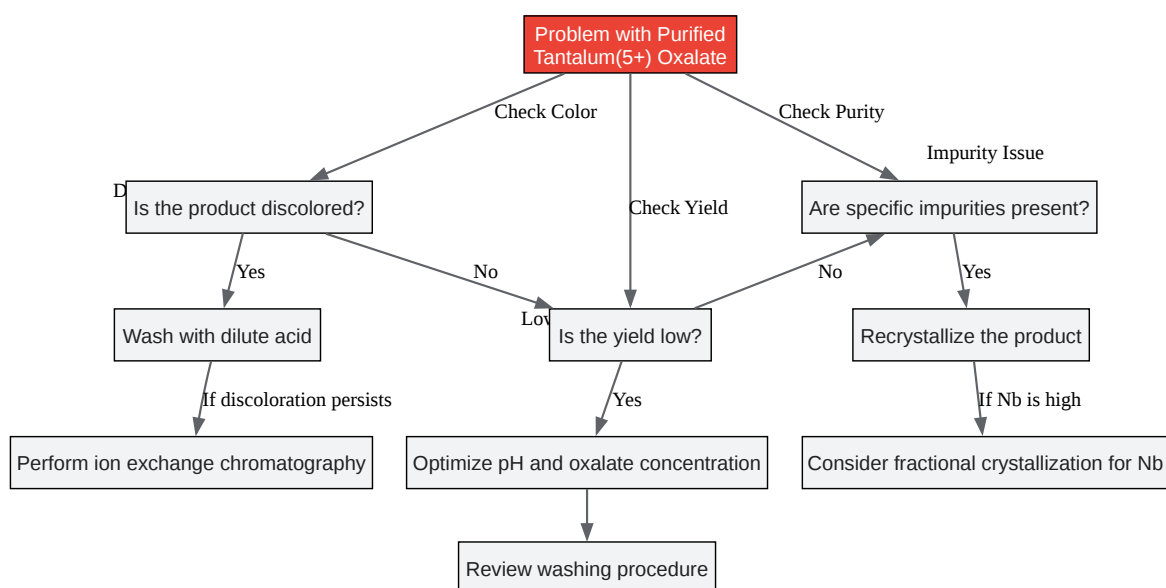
Problem with Purified Tantalum(5+) Oxalate

Check Color

Check Purity

Impurity Issue

D

Is the product discolored?

Check Yield

Are specific impurities present?

Yes

No

No

Yes

Wash with dilute acid

Lov

Is the yield low?

Recrystallize the product

If discoloration persists

Yes

If Nb is high

Perform ion exchange chromatography

Optimize pH and oxalate concentration

Consider fractional crystallization for Nb

Review washing procedure